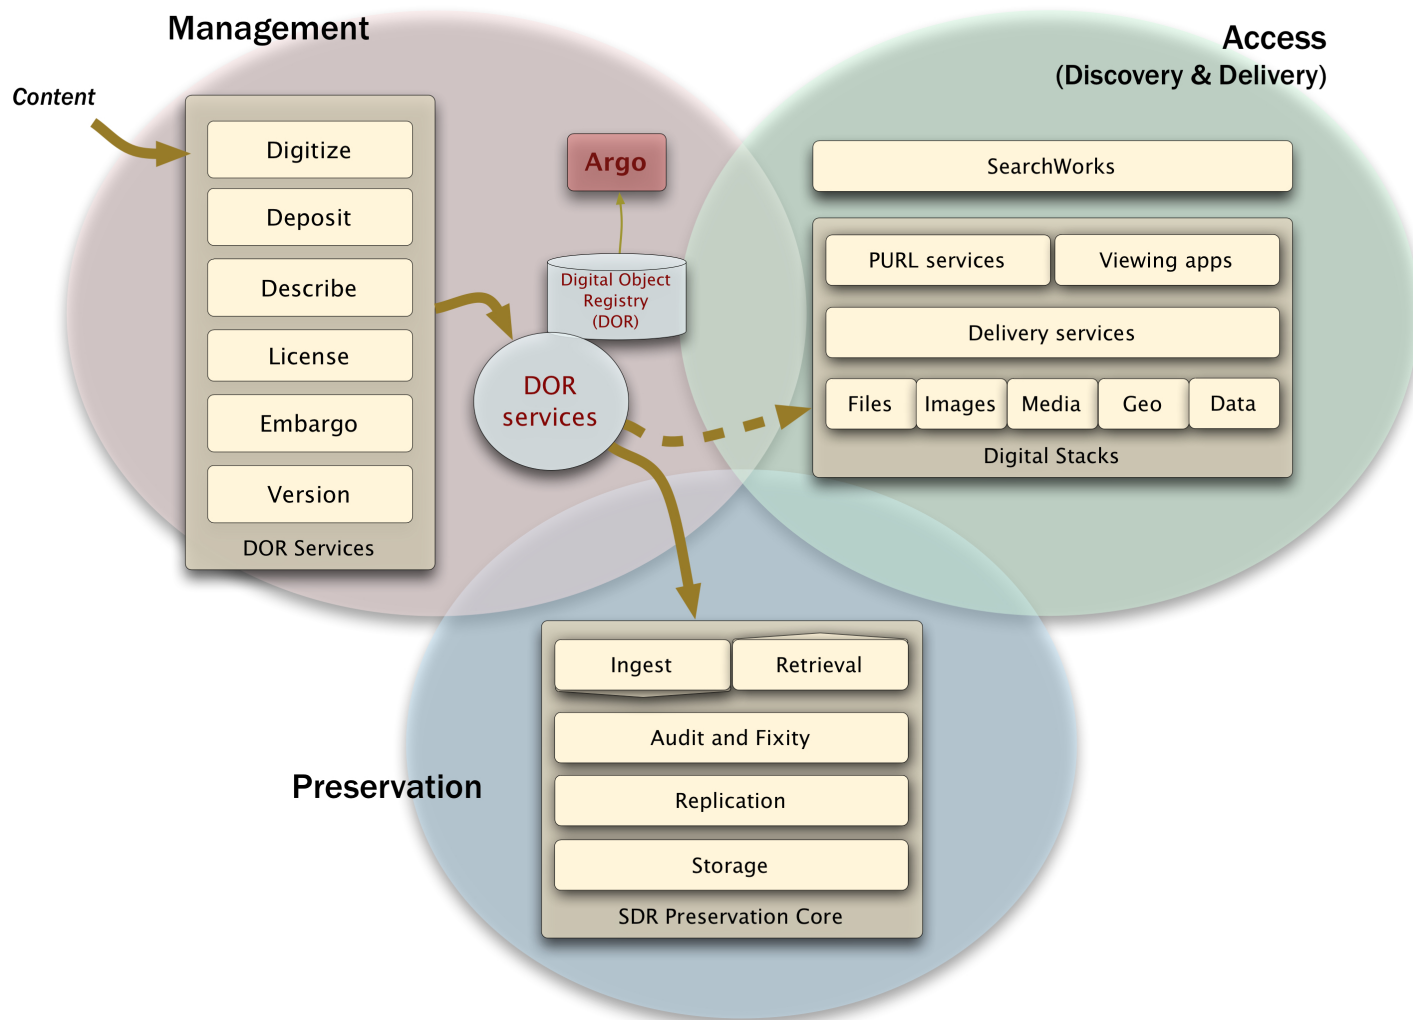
Management

Content

Digitize

Deposit

Describe

License

Embargo

Version

DOR Services

Argo

Digital Object Registry (DOR)

DOR services

Access (Discovery & Delivery)

SearchWorks

PURL services

Viewing apps

Delivery services

Files

Images

Media

Geo

Data

Digital Stacks

Preservation

Ingest

Retrieval

Audit and Fixity

Replication

Storage

SDR Preservation Core